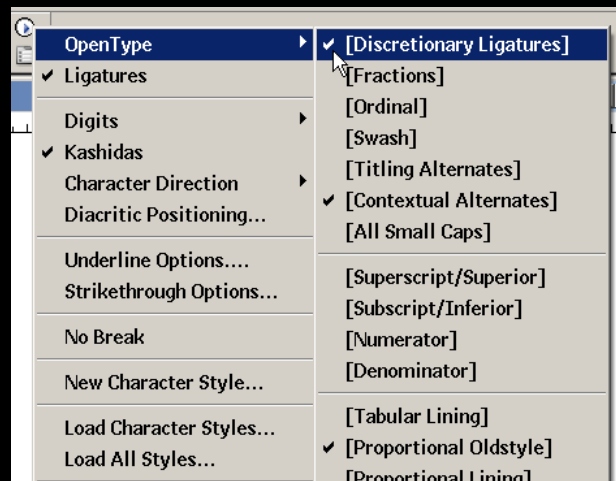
OpenType
✔ Ligatures

Digits
✔ Kashidas
Character Direction
Diacritic Positioning...

Underline Options....
Strikethrough Options...

No Break

New Character Style...

Load Character Styles...
Load All Styles...

✔ [Discretionary Ligatures]
[Fractions]
[Ordinal]
[Swash]
[Titling Alternates]
✔ [Contextual Alternates]
[All Small Caps]

[Superscript/Superior]
[Subscript/Inferior]
[Numerator]
[Denominator]

[Tabular Lining]
✔ [Proportional Oldstyle]
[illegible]